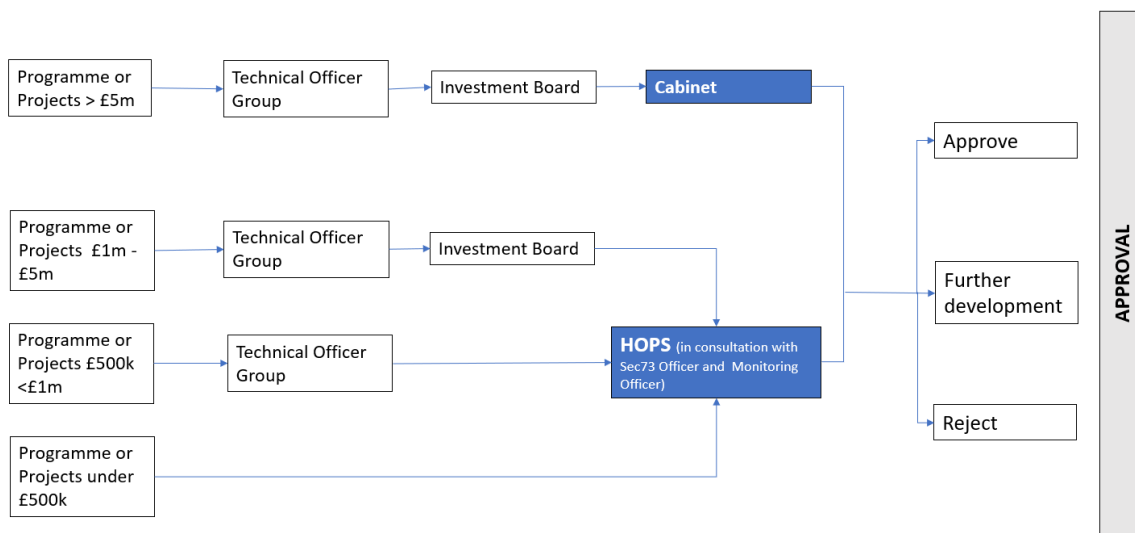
Programme or Projects > £5m

Technical Officer Group

Investment Board

Cabinet

Programme or Projects £1m - £5m

Technical Officer Group

Investment Board

Programme or Projects £500k <£1m

Technical Officer Group

HOPS (in consultation with Sec73 Officer and Monitoring Officer)

Programme or Projects under £500k

Approve

Further development

Reject

APPROVAL